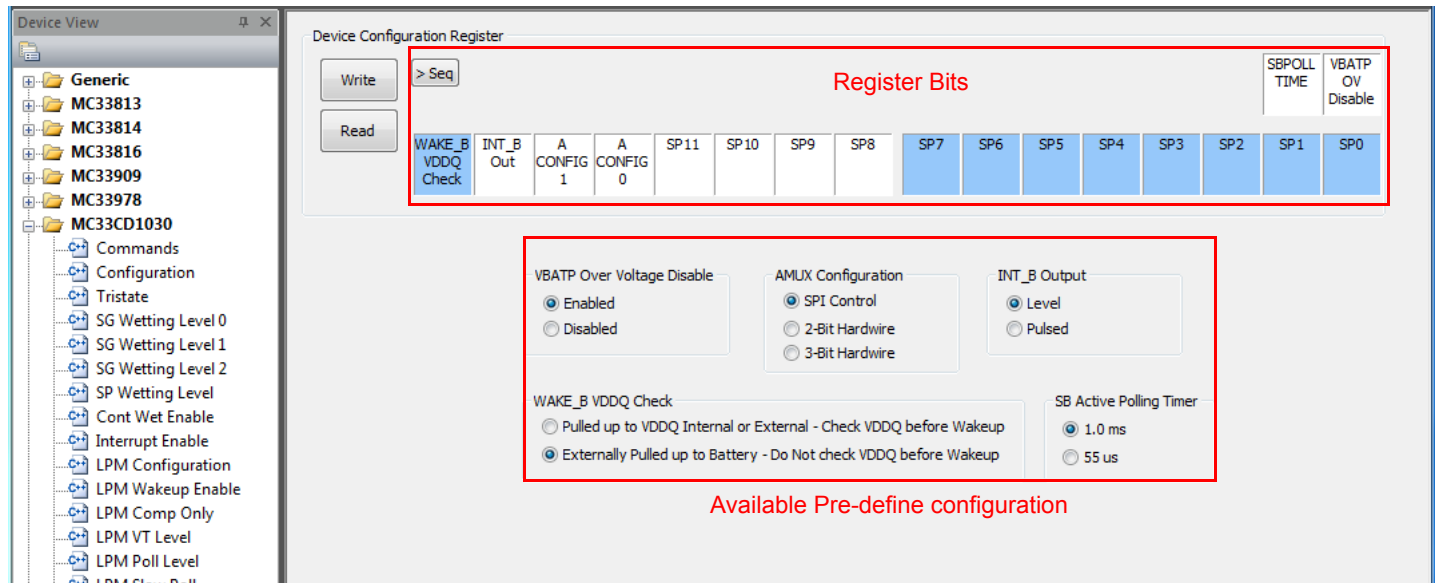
Device View

Generic
MC33813
MC33814
MC33816
MC33909
MC33978
MC33CD1030
Commands
Configuration
Tristate
SG Wetting Level 0
SG Wetting Level 1
SG Wetting Level 2
SP Wetting Level
Cont Wet Enable
Interrupt Enable
LPM Configuration
LPM Wakeup Enable
LPM Comp Only
LPM VT Level
LPM Poll Level
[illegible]

Device Configuration Register

Write

Read

> Seq

Register Bits

| | | | | | | | | | | | | | | SBPOLL TIME | VBATP OV Disable |
|---|---|---|---|---|---|---|---|---|---|---|---|---|---|---|---|
| WAKE_B VDDQ Check | INT_B Out | A CONFIG 1 | A CONFIG 0 | SP11 | SP10 | SP9 | SP8 | SP7 | SP6 | SP5 | SP4 | SP3 | SP2 | SP1 | SP0 |

VBATP Over Voltage Disable
Enabled
Disabled

AMUX Configuration
SPI Control
2-Bit Hardwire
3-Bit Hardwire

INT_B Output
Level
Pulsed

WAKE_B VDDQ Check
Pulled up to VDDQ Internal or External - Check VDDQ before Wakeup
Externally Pulled up to Battery - Do Not check VDDQ before Wakeup

SB Active Polling Timer
1.0 ms
55 us

Available Pre-define configuration